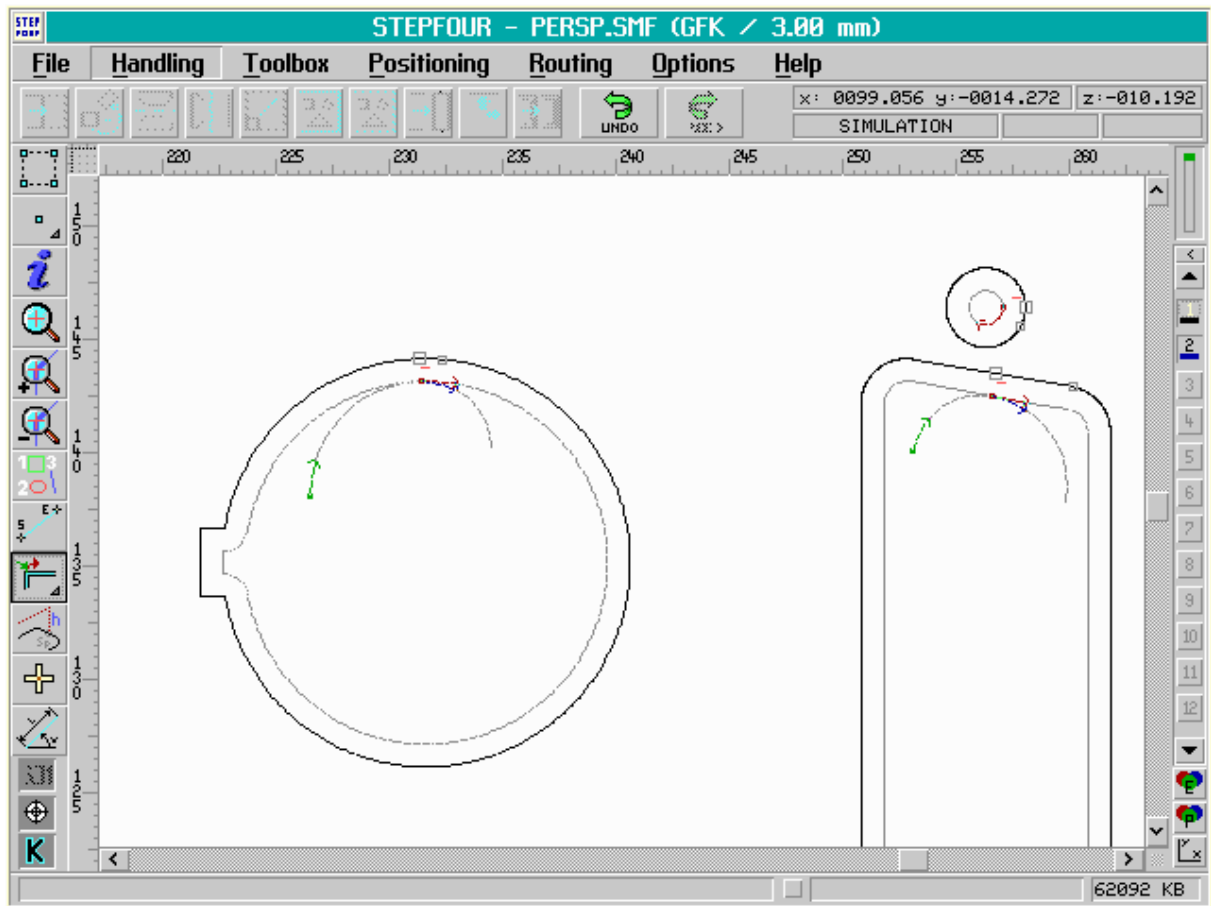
STEP FOUR

STEPFOUR - PERSP.SMF (GFK / 3.00 mm)

File Handling Toolbox Positioning Routing Options Help

UNDO

x: 0099.056 y:-0014.272 z:-010.192

SIMULATION

220 225 230 235 240 245 250 255 260

150

145

140

135

130

125

1
2
3
4
5
6
7
8
9
10
11
12

62092 KB